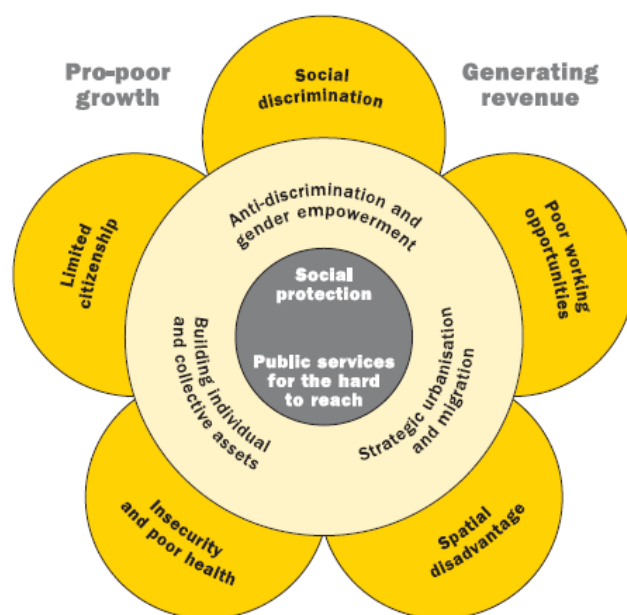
Pro-poor growth

Social discrimination

Generating revenue

Limited citizenship

Anti-discrimination and gender empowerment

Poor working opportunities

Social protection

Public services for the hard to reach

Building individual and collective assets

Strategic urbanisation and migration

Insecurity and poor health

Spatial disadvantage